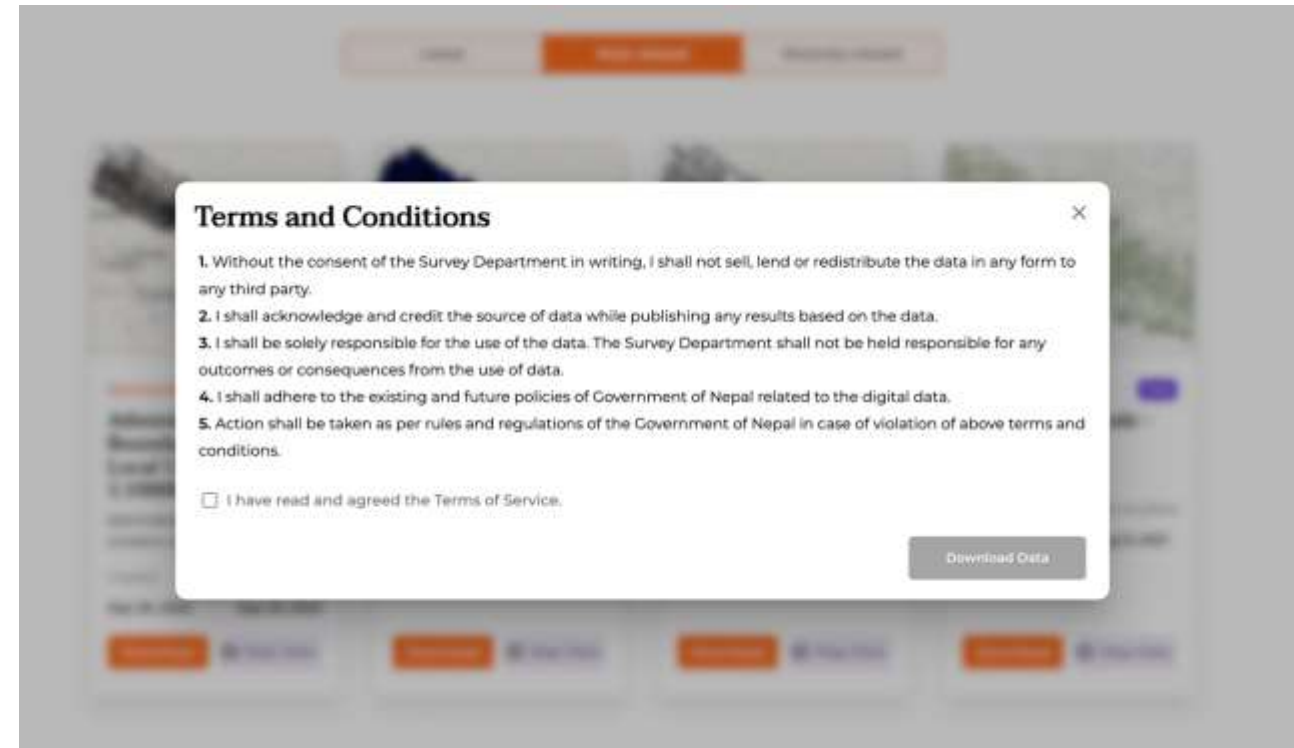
Terms and Conditions

×

1. Without the consent of the Survey Department in writing, I shall not sell, lend or redistribute the data in any form to any third party.
2. I shall acknowledge and credit the source of data while publishing any results based on the data.
3. I shall be solely responsible for the use of the data. The Survey Department shall not be held responsible for any outcomes or consequences from the use of data.
4. I shall adhere to the existing and future policies of Government of Nepal related to the digital data.
5. Action shall be taken as per rules and regulations of the Government of Nepal in case of violation of above terms and conditions.

I have read and agreed the Terms of Service.

Download Data